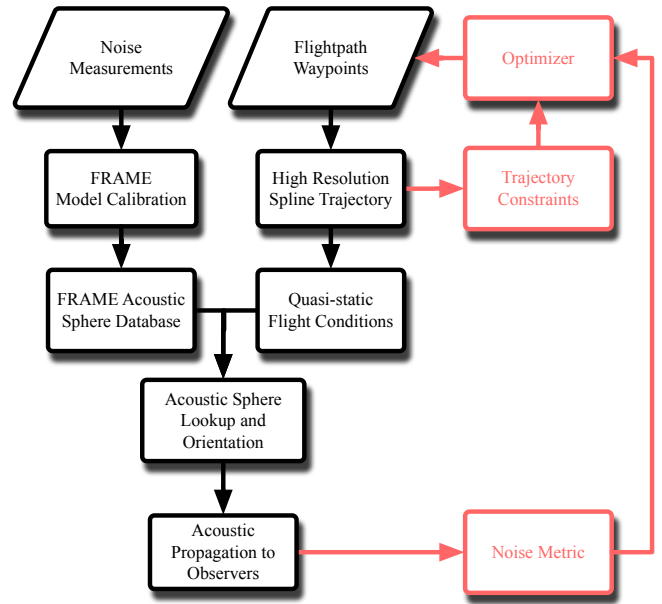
Noise Measurements

Flightpath Waypoints

Optimizer

FRAME Model Calibration

High Resolution Spline Trajectory

Trajectory Constraints

FRAME Acoustic Sphere Database

Quasi-static Flight Conditions

Acoustic Sphere Lookup and Orientation

Acoustic Propagation to Observers

Noise Metric